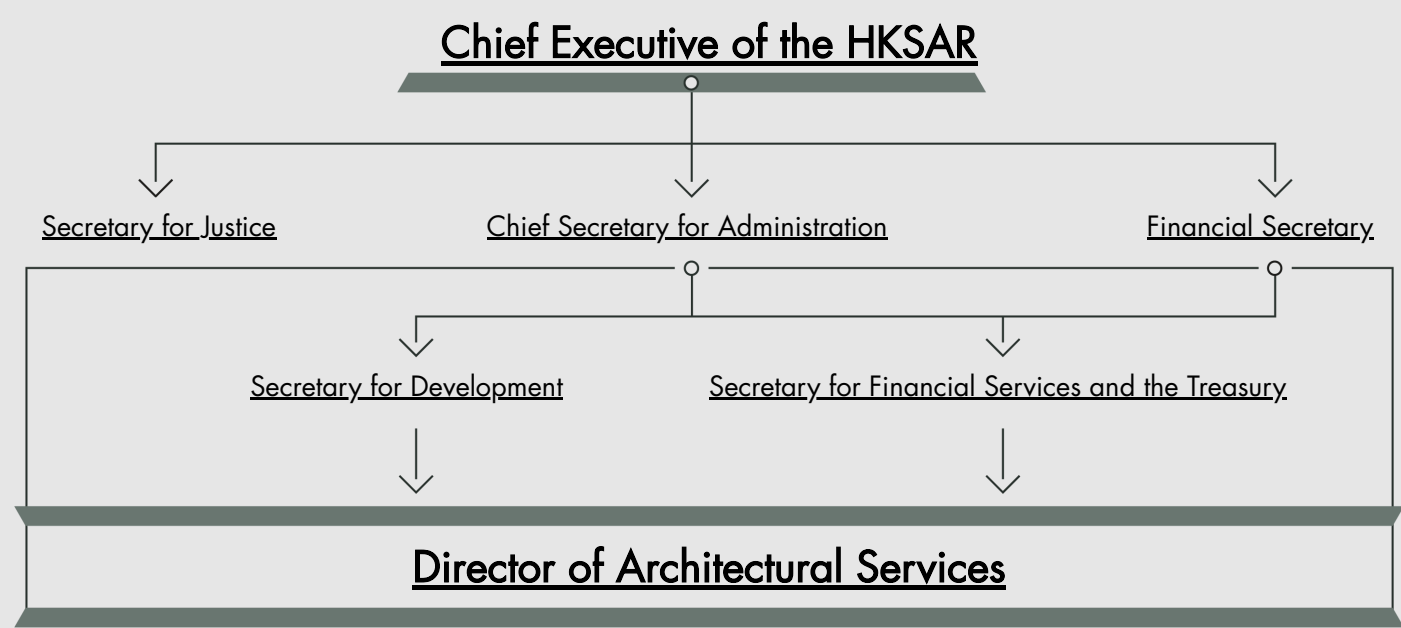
Chief Executive of the HKSAR

Secretary for Justice

Chief Secretary for Administration

Financial Secretary

Secretary for Development

Secretary for Financial Services and the Treasury

Director of Architectural Services